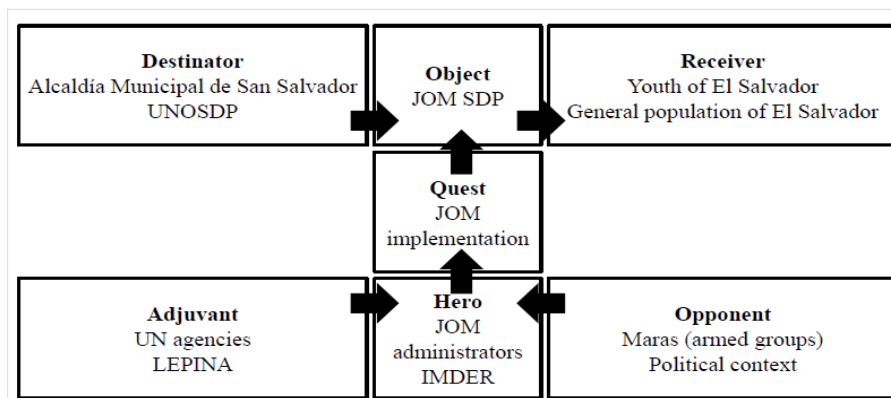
**Destinator**
Alcaldía Municipal de San Salvador
UNOSDP

**Object**
JOM SDP

**Receiver**
Youth of El Salvador
General population of El Salvador

**Quest**
JOM
implementation

**Adjuvant**
UN agencies
LEPINA

**Hero**
JOM
administrators
IMDER

**Opponent**
Maras (armed groups)
Political context